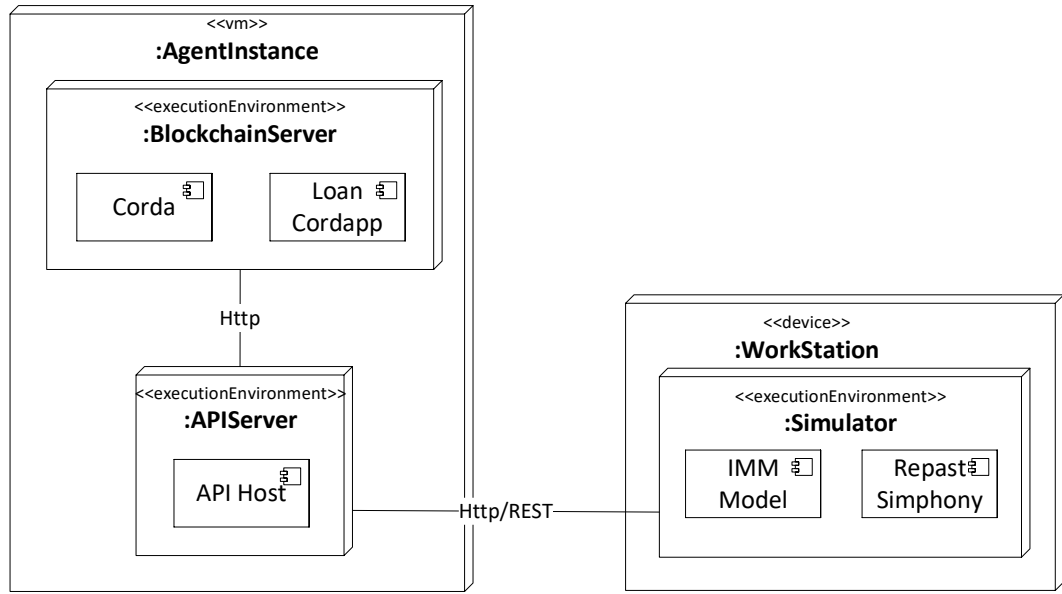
<<vm>>
:AgentInstance

<<executionEnvironment>>
:BlockchainServer

Corda

Loan Cordapp

Http

<<executionEnvironment>>
:APIServer

API Host

Http/REST

<<device>>
:WorkStation

<<executionEnvironment>>
:Simulator

IMM Model

Repast Simphony